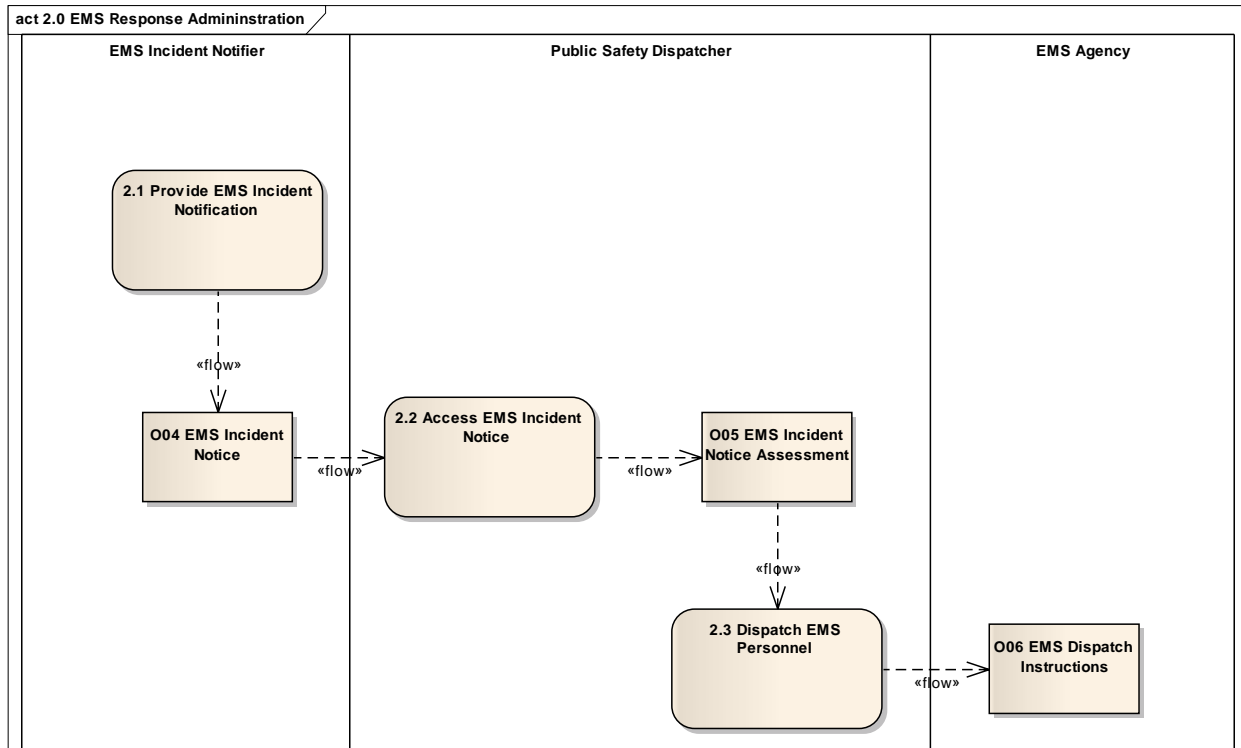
act 2.0 EMS Response Admininstration

EMS Incident Notifier

Public Safety Dispatcher

EMS Agency

2.1 Provide EMS Incident Notification

«flow»

O04 EMS Incident Notice

«flow»

2.2 Access EMS Incident Notice

«flow»

O05 EMS Incident Notice Assessment

«flow»

2.3 Dispatch EMS Personnel

«flow»

O06 EMS Dispatch Instructions